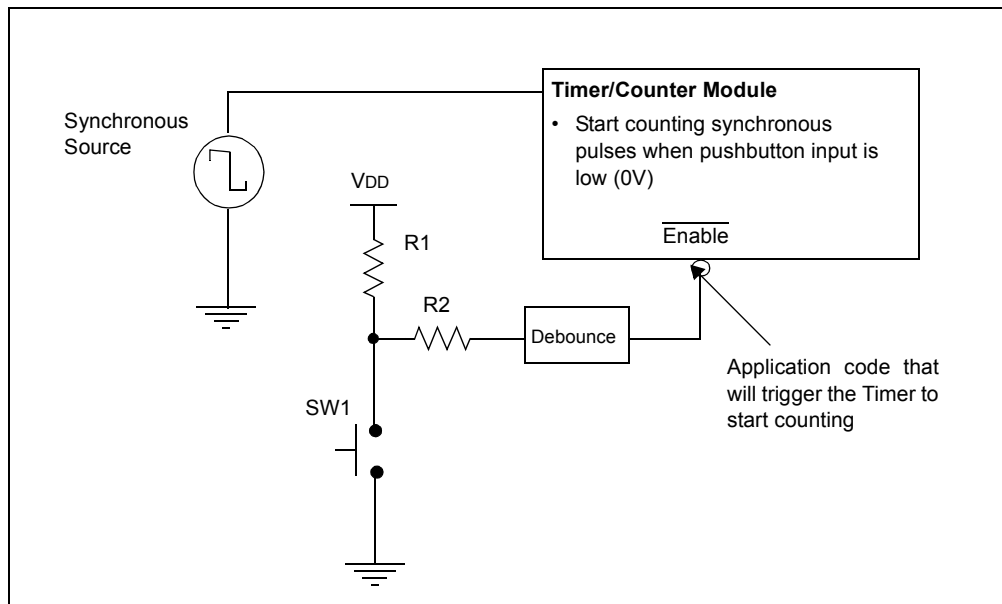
Synchronous Source

Timer/Counter Module

• Start counting synchronous pulses when pushbutton input is low (0V)

$\overline{\text{Enable}}$

VDD

R1

R2

Debounce

SW1

Application code that will trigger the Timer to start counting